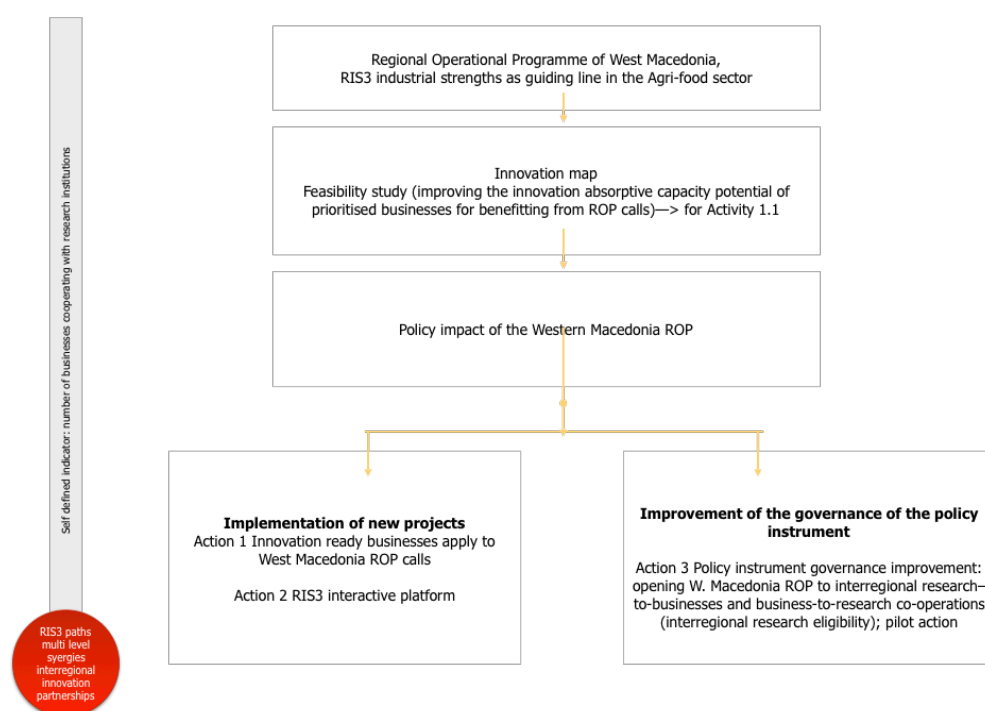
Self defined indicator: number of businesses cooperating with research institutions

Regional Operational Programme of West Macedonia,
RIS3 industrial strengths as guiding line in the Agri-food sector

Innovation map
Feasibility study (improving the innovation absorptive capacity potential of prioritised businesses for benefitting from ROP calls)—> for Activity 1.1

Policy impact of the Western Macedonia ROP

**Implementation of new projects**
Action 1 Innovation ready businesses apply to West Macedonia ROP calls

Action 2 RIS3 interactive platform

**Improvement of the governance of the policy instrument**

Action 3 Policy instrument governance improvement: opening W. Macedonia ROP to interregional research–to-businesses and business-to-research co-operations (interregional research eligibility); pilot action

RIS3 paths
multi level
syergies
interregional
innovation
partnerships